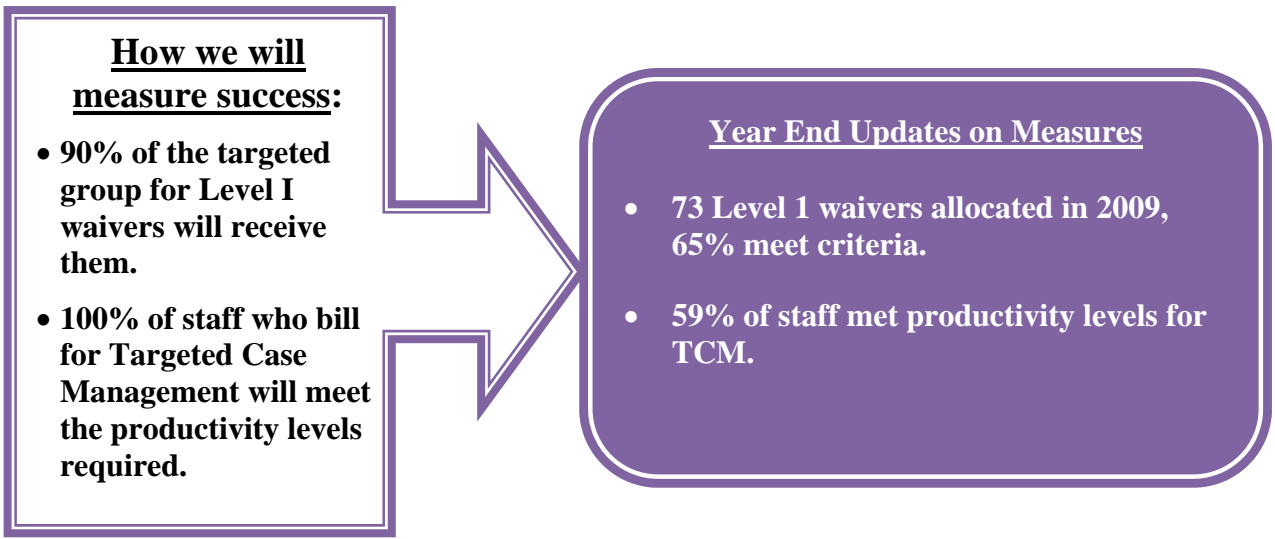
How we will measure success:

- 90% of the targeted group for Level I waivers will receive them.
- 100% of staff who bill for Targeted Case Management will meet the productivity levels required.

Year End Updates on Measures

- 73 Level 1 waivers allocated in 2009, 65% meet criteria.
- 59% of staff met productivity levels for TCM.